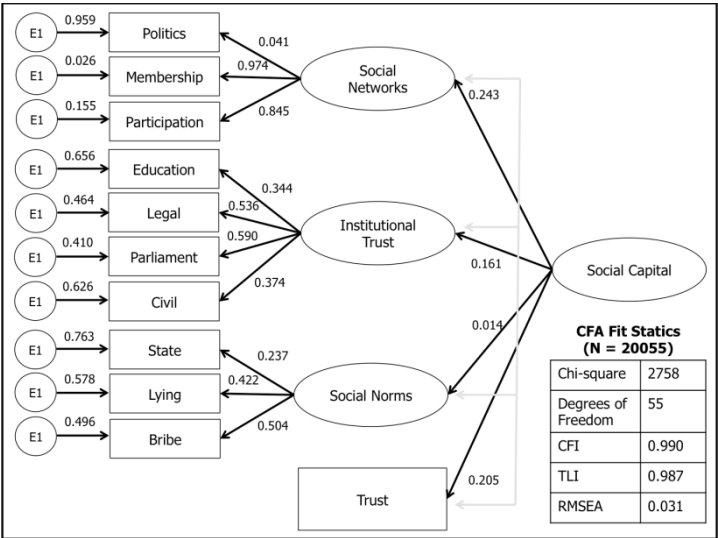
E1 0.959 Politics
E1 0.026 Membership
E1 0.155 Participation
0.041
0.974
0.845
Social Networks
0.243

E1 0.656 Education
E1 0.464 Legal
E1 0.410 Parliament
E1 0.626 Civil
0.344
0.536
0.590
0.374
Institutional Trust
0.161

Social Capital

0.014

E1 0.763 State
E1 0.578 Lying
E1 0.496 Bribe
0.237
0.422
0.504
Social Norms

Trust
0.205

CFA Fit Statics (N = 20055)

| | |
|---|---|
| Chi-square | 2758 |
| Degrees of Freedom | 55 |
| CFI | 0.990 |
| TLI | 0.987 |
| RMSEA | 0.031 |